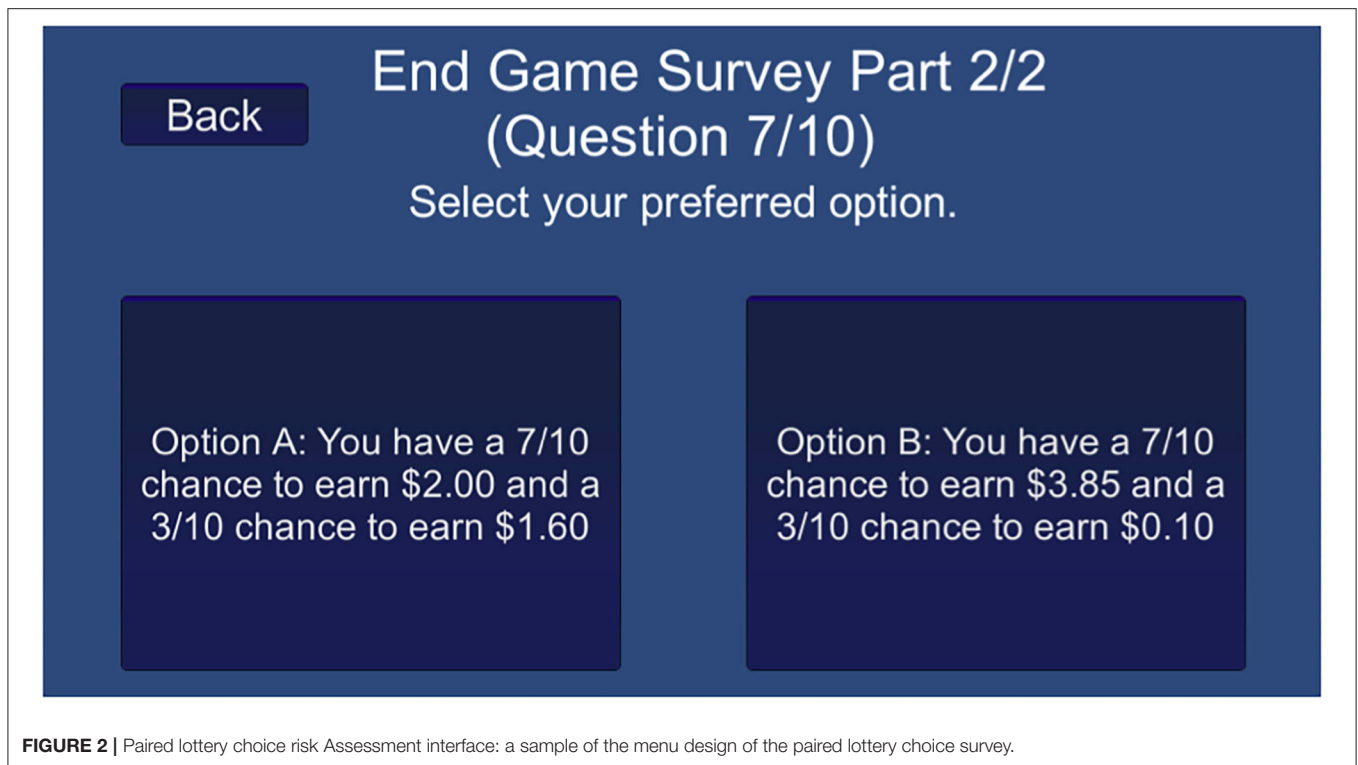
Back

End Game Survey Part 2/2
(Question 7/10)

Select your preferred option.

Option A: You have a 7/10 chance to earn \$2.00 and a 3/10 chance to earn \$1.60

Option B: You have a 7/10 chance to earn \$3.85 and a 3/10 chance to earn \$0.10

**FIGURE 2 |** Paired lottery choice risk Assessment interface: a sample of the menu design of the paired lottery choice survey.